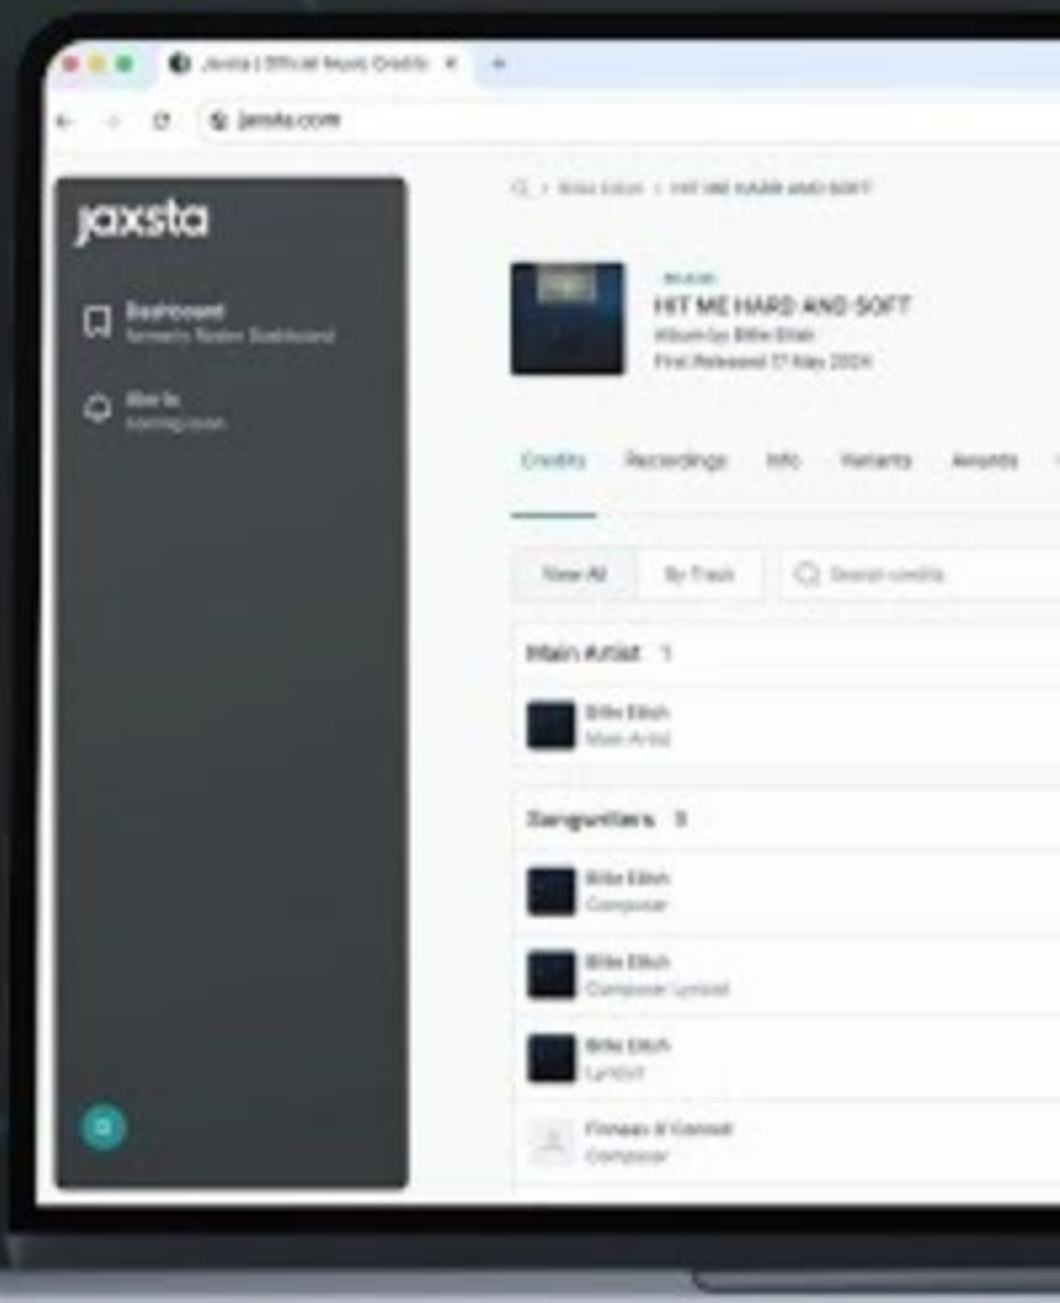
Jaxsta | Official Music Credits

jaxsta.com

jaxsta

Dashboard
formerly Roster Dashboard

Alerts
coming soon

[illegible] › Billie Eilish › HIT ME HARD AND SOFT

ALBUM
HIT ME HARD AND SOFT
Album by Billie Eilish
First Released 17 May 2024

Credits Recordings Info Variants Awards

View All By Track Search credits

Main Artist 1

Billie Eilish
Main Artist

Songwriters 5

Billie Eilish
Composer

Billie Eilish
Composer Lyricist

Billie Eilish
Lyricist

Finneas O'Connell
Composer